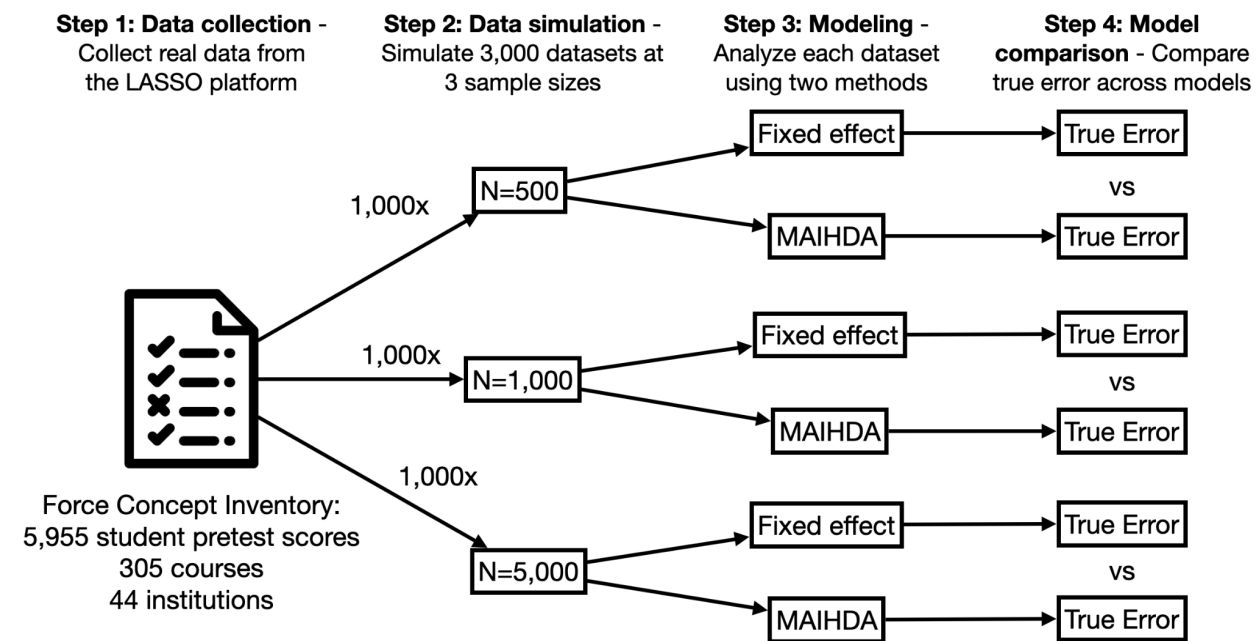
**Step 1: Data collection** - Collect real data from the LASSO platform

**Step 2: Data simulation** - Simulate 3,000 datasets at 3 sample sizes

**Step 3: Modeling** - Analyze each dataset using two methods

**Step 4: Model comparison** - Compare true error across models

Force Concept Inventory:
5,955 student pretest scores
305 courses
44 institutions

1,000x

N=500

Fixed effect

True Error

vs

MAIHDA

True Error

1,000x

N=1,000

Fixed effect

True Error

vs

MAIHDA

True Error

1,000x

N=5,000

Fixed effect

True Error

vs

MAIHDA

True Error